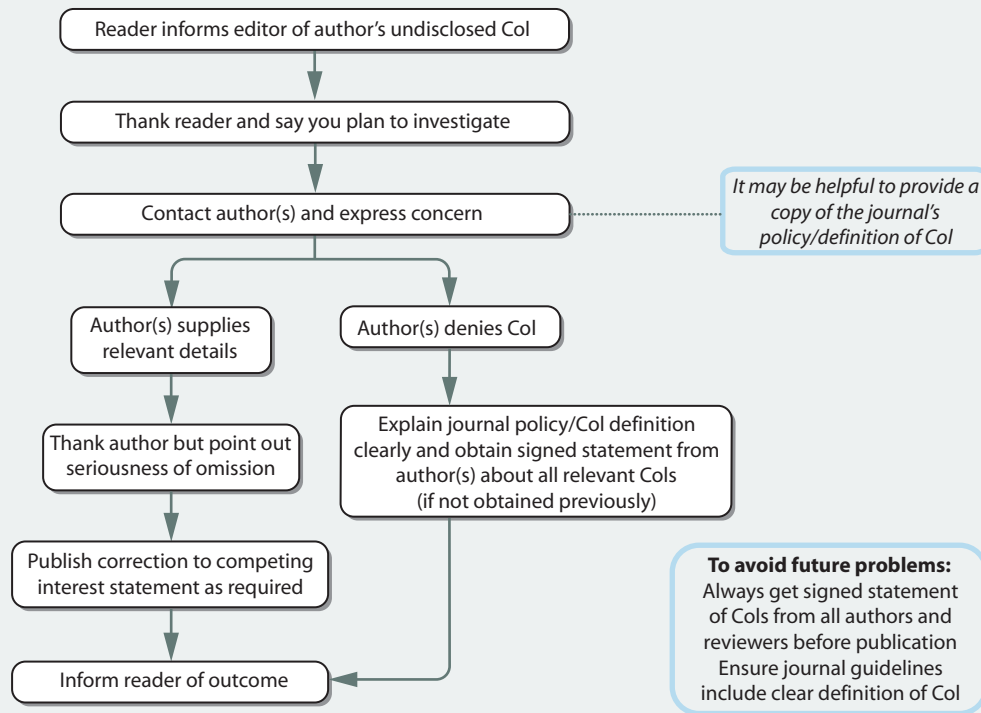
Reader informs editor of author's undisclosed CoI

Thank reader and say you plan to investigate

Contact author(s) and express concern

*It may be helpful to provide a copy of the journal's policy/definition of CoI*

Author(s) supplies relevant details

Author(s) denies CoI

Thank author but point out seriousness of omission

Explain journal policy/CoI definition clearly and obtain signed statement from author(s) about all relevant CoIs (if not obtained previously)

Publish correction to competing interest statement as required

Inform reader of outcome

**To avoid future problems:**
Always get signed statement of CoIs from all authors and reviewers before publication
Ensure journal guidelines include clear definition of CoI